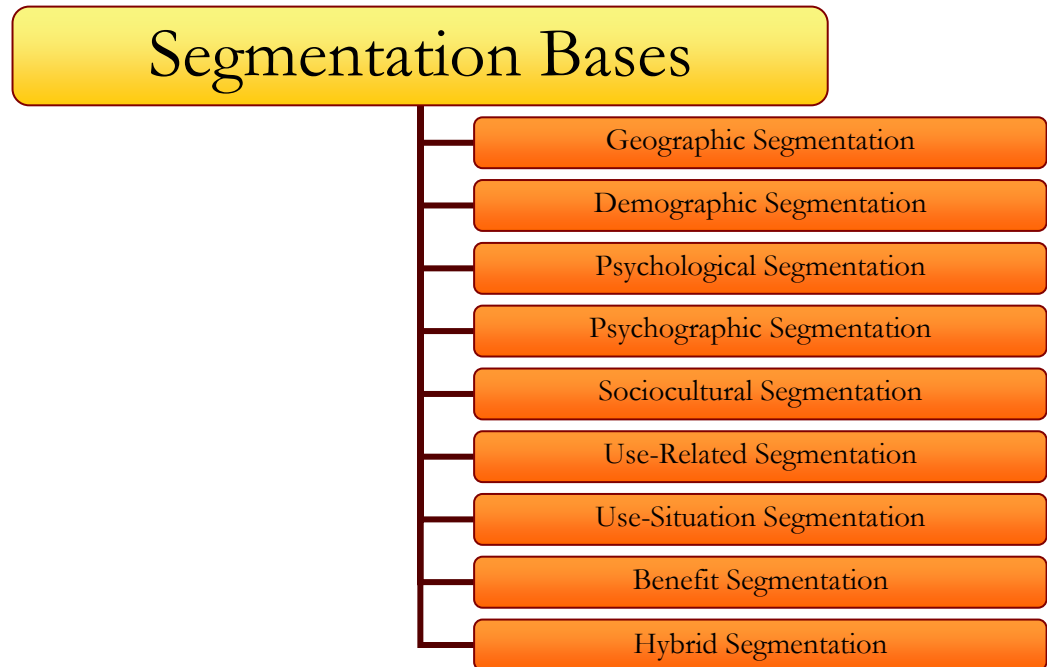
Segmentation Bases

Geographic Segmentation

Demographic Segmentation

Psychological Segmentation

Psychographic Segmentation

Sociocultural Segmentation

Use-Related Segmentation

Use-Situation Segmentation

Benefit Segmentation

Hybrid Segmentation